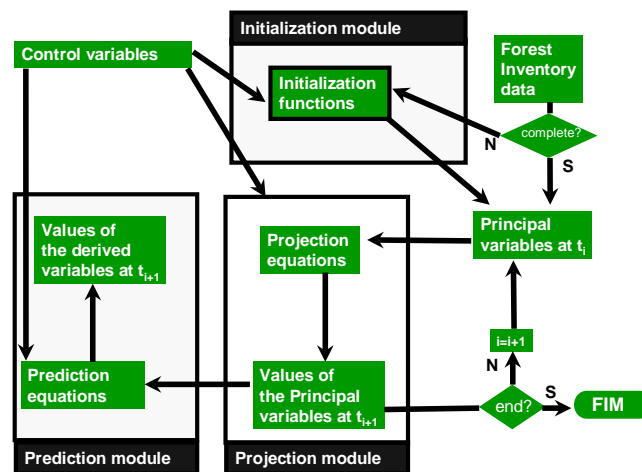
Initialization module

Control variables

Initialization functions

Forest Inventory data

complete?

N

S

Values of the derived variables at $t_{i+1}$

Projection equations

Principal variables at $t_i$

i=i+1

N

Prediction equations

Values of the Principal variables at $t_{i+1}$

end?

S

FIM

Prediction module

Projection module